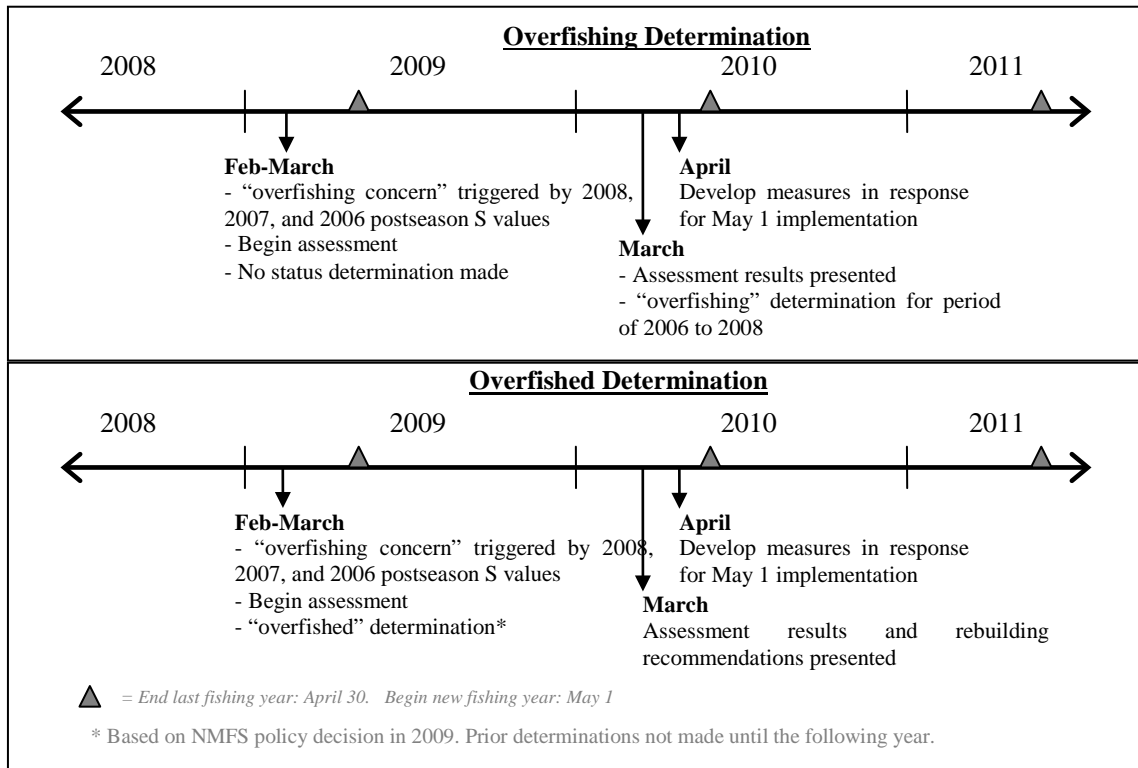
Overfishing Determination

2008 2009 2010 2011

Feb-March
- "overfishing concern" triggered by 2008, 2007, and 2006 postseason S values
- Begin assessment
- No status determination made

April
Develop measures in response for May 1 implementation

March
- Assessment results presented
- "overfishing" determination for period of 2006 to 2008

Overfished Determination

2008 2009 2010 2011

Feb-March
- "overfishing concern" triggered by 2008, 2007, and 2006 postseason S values
- Begin assessment
- "overfished" determination*

April
Develop measures in response for May 1 implementation

March
Assessment results and rebuilding recommendations presented

= End last fishing year: April 30. Begin new fishing year: May 1

* Based on NMFS policy decision in 2009. Prior determinations not made until the following year.